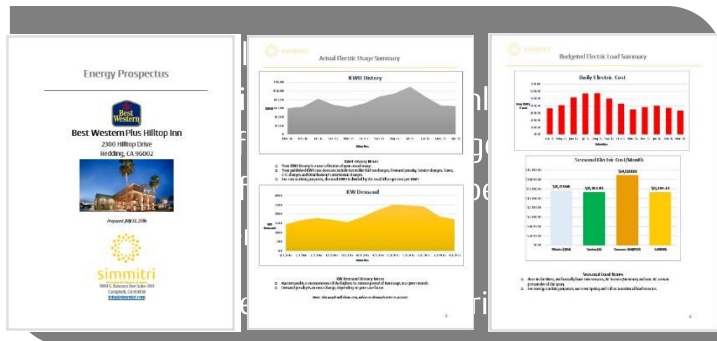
Energy Prospectus

Best Western

Best Western Plus Hilltop Inn

2300 Hilltop Drive
Redding, CA 96002

Prepared: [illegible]

simmitri

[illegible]

simmitri

Actual Electric Usage Summary

KWH History

KWH

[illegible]

KW Demand

KW Demand

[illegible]

3

simmitri

Budgeted Electric Load Summary

Daily Electric Cost

Seasonal Electric Cost/Month

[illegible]

Seasonal Load Notes

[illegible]

4